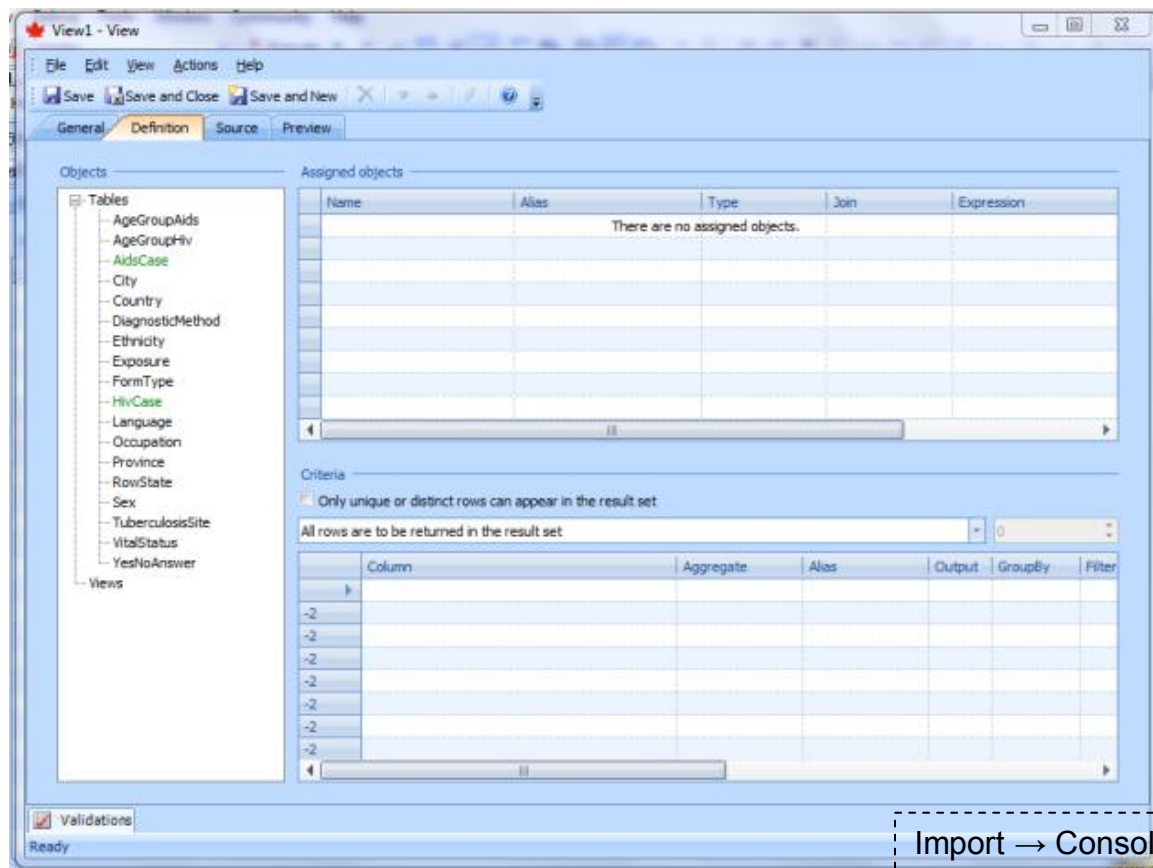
View1 - View

File Edit View Actions Help

Save Save and Close Save and New

General Definition Source Preview

Objects

Tables
AgeGroupAids
AgeGroupHiv
AidsCase
City
Country
DiagnosticMethod
Ethnicity
Exposure
FormType
HivCase
Language
Occupation
Province
RowState
Sex
TuberculosisSite
VitalStatus
YesNoAnswer
Views

Assigned objects

| Name | Alias | Type | Join | Expression |
|---|---|---|---|---|
| | | There are no assigned objects. | | |

Criteria

Only unique or distinct rows can appear in the result set

All rows are to be returned in the result set

0

| | Column | Aggregate | Alias | Output | GroupBy | Filter |
|---|---|---|---|---|---|---|
| | | | | | | |
| -2 | | | | | | |
| -2 | | | | | | |
| -2 | | | | | | |
| -2 | | | | | | |
| -2 | | | | | | |
| -2 | | | | | | |
| -2 | | | | | | |

Validations

Ready

Import → Consol